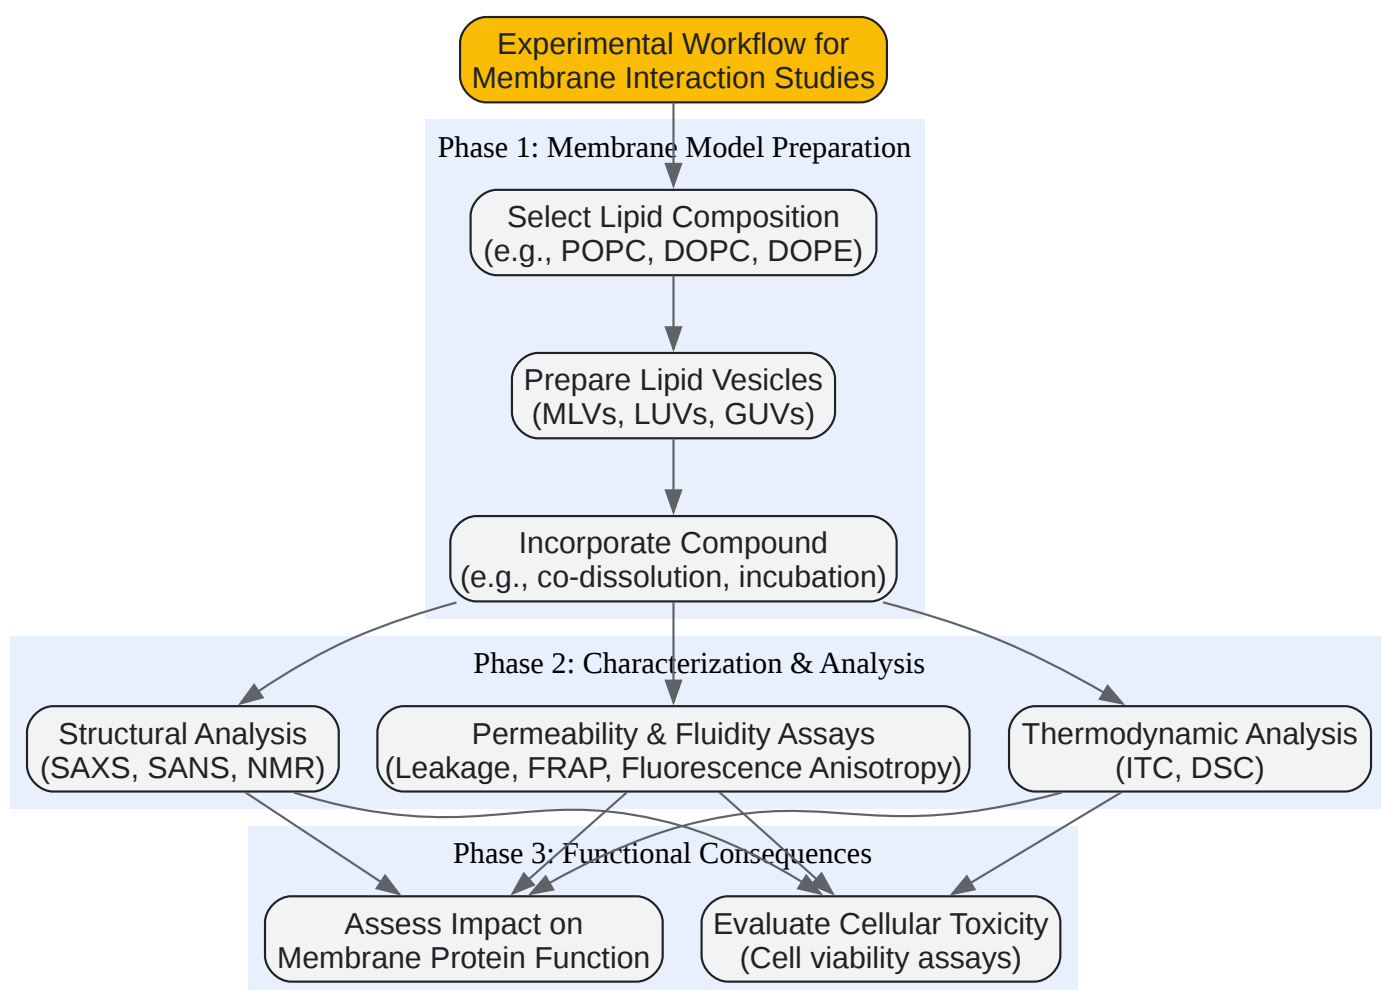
Experimental Workflow for Membrane Interaction Studies

Phase 1: Membrane Model Preparation

Select Lipid Composition (e.g., POPC, DOPC, DOPE)

Prepare Lipid Vesicles (MLVs, LUVs, GUVs)

Incorporate Compound (e.g., co-dissolution, incubation)

Phase 2: Characterization & Analysis

Structural Analysis (SAXS, SANS, NMR)

Permeability & Fluidity Assays (Leakage, FRAP, Fluorescence Anisotropy)

Thermodynamic Analysis (ITC, DSC)

Phase 3: Functional Consequences

Assess Impact on Membrane Protein Function

Evaluate Cellular Toxicity (Cell viability assays)